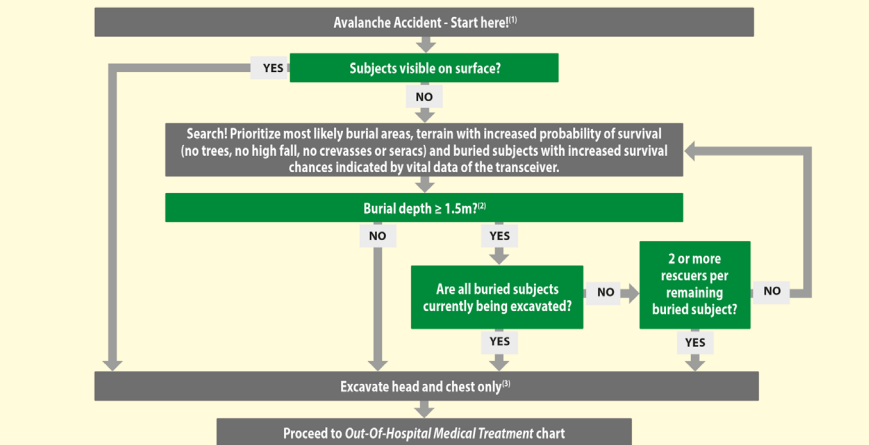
Avalanche Accident - Start here!$^{(1)}$

YES

Subjects visible on surface?

NO

Search! Prioritize most likely burial areas, terrain with increased probability of survival (no trees, no high fall, no crevasses or seracs) and buried subjects with increased survival chances indicated by vital data of the transceiver.

Burial depth ≥ 1.5m?$^{(2)}$

NO

YES

Are all buried subjects currently being excavated?

NO

2 or more rescuers per remaining buried subject?

NO

YES

YES

Excavate head and chest only$^{(3)}$

Proceed to *Out-Of-Hospital Medical Treatment* chart